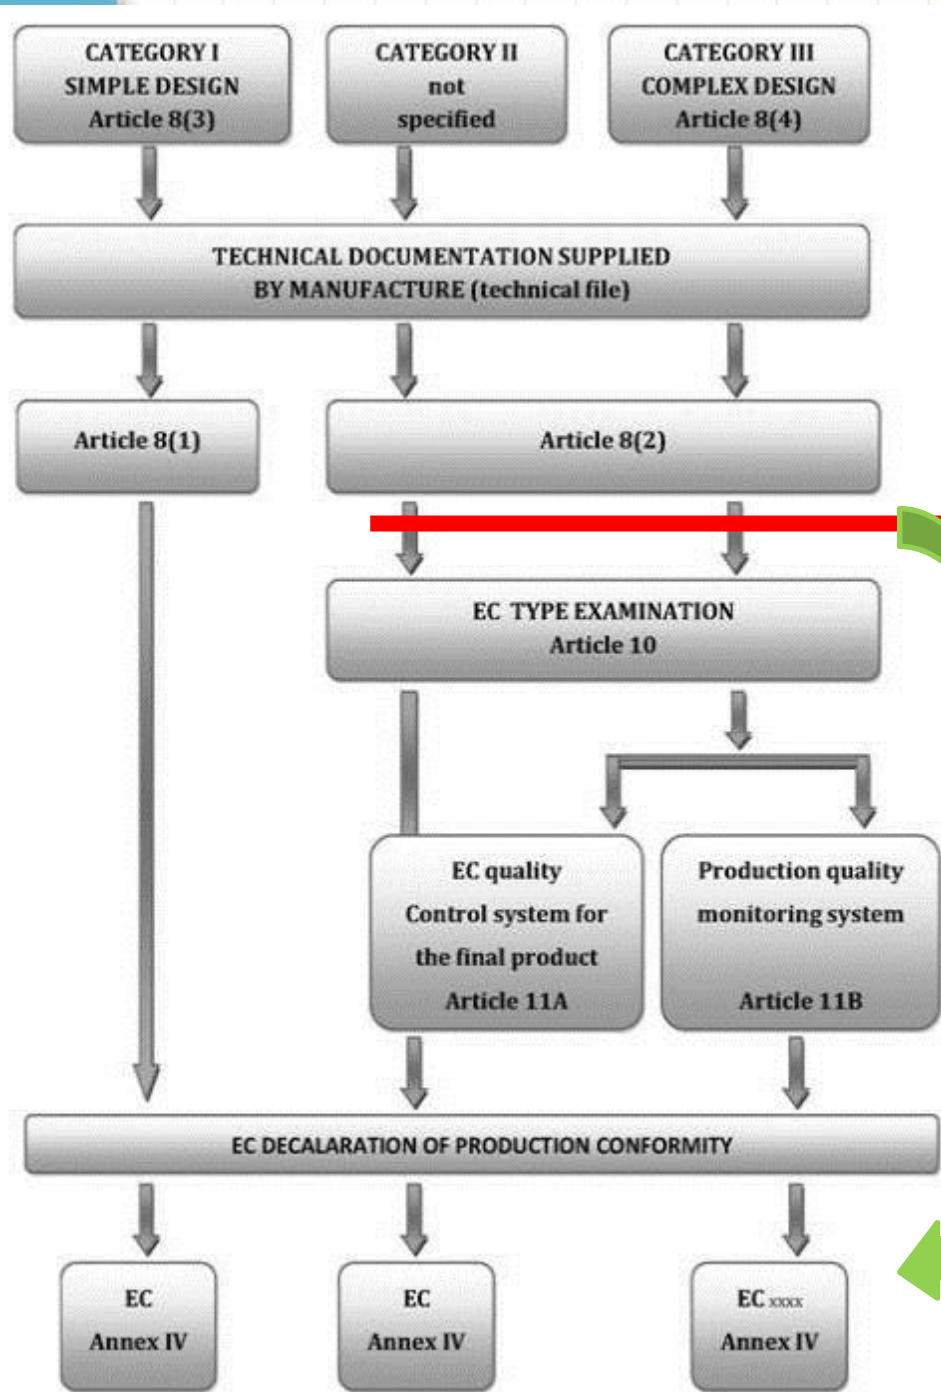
CATEGORY I
SIMPLE DESIGN
Article 8(3)

CATEGORY II
not
specified

CATEGORY III
COMPLEX DESIGN
Article 8(4)

TECHNICAL DOCUMENTATION SUPPLIED
BY MANUFACTURE (technical file)

Article 8(1)

Article 8(2)

EC TYPE EXAMINATION
Article 10

EC quality
Control system for
the final product
Article 11A

Production quality
monitoring system
Article 11B

EC DECALARATION OF PRODUCTION CONFORMITY

EC
Annex IV

EC
Annex IV

EC xxxx
Annex IV